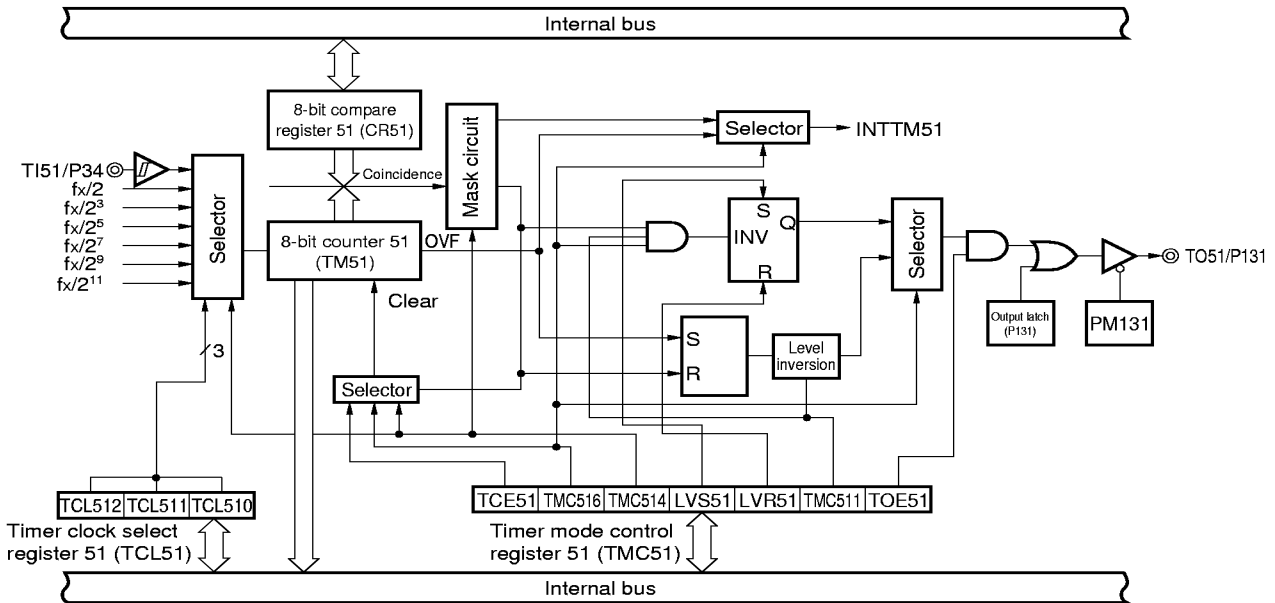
Internal bus

8-bit compare register 51 (CR51)

Mask circuit

Selector

INTTM51

TI51/P34

fx/2
$fx/2^3$
$fx/2^5$
$fx/2^7$
$fx/2^9$
$fx/2^{11}$

Selector

Coincidence

8-bit counter 51 (TM51)

OVF

Clear

S
INV
R
Q

Selector

TO51/P131

Output latch (P131)

PM131

S
R

Level inversion

Selector

3

| TCL512 | TCL511 | TCL510 |
|---|---|---|

Timer clock select register 51 (TCL51)

| TCE51 | TMC516 | TMC514 | LVS51 | LVR51 | TMC511 | TOE51 |
|---|---|---|---|---|---|---|

Timer mode control register 51 (TMC51)

Internal bus